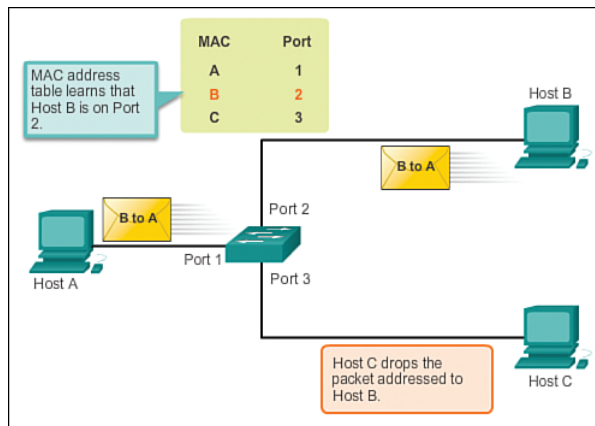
MAC address table learns that Host B is on Port 2.

| MAC | Port |
|---|---|
| A | 1 |
| B | 2 |
| C | 3 |

Host B

B to A

B to A

Port 2

Port 1

Port 3

Host A

Host C drops the packet addressed to Host B.

Host C